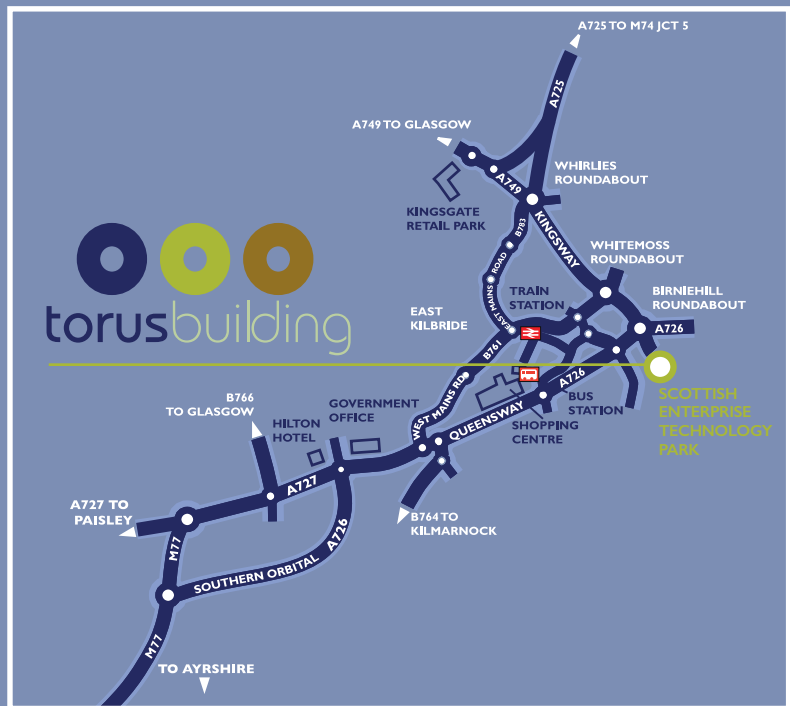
A725 TO M74 JCT 5

A725

A749 TO GLASGOW

A749

WHIRLIES ROUNDABOUT

KINGSGATE RETAIL PARK

B783

KINGSWAY

EAST MAINS ROAD

WHITEMOSS ROUNDABOUT

torusbuilding

TRAIN STATION

BIRNIEHILL ROUNDABOUT

EAST KILBRIDE

A726

B761

SCOTTISH ENTERPRISE TECHNOLOGY PARK

A726

B766 TO GLASGOW

GOVERNMENT OFFICE

WEST MAINS RD

BUS STATION

HILTON HOTEL

QUEENSWAY

SHOPPING CENTRE

A727

A727 TO PAISLEY

B764 TO KILMARNOCK

M77

A726

SOUTHERN ORBITAL

M77

TO AYRSHIRE